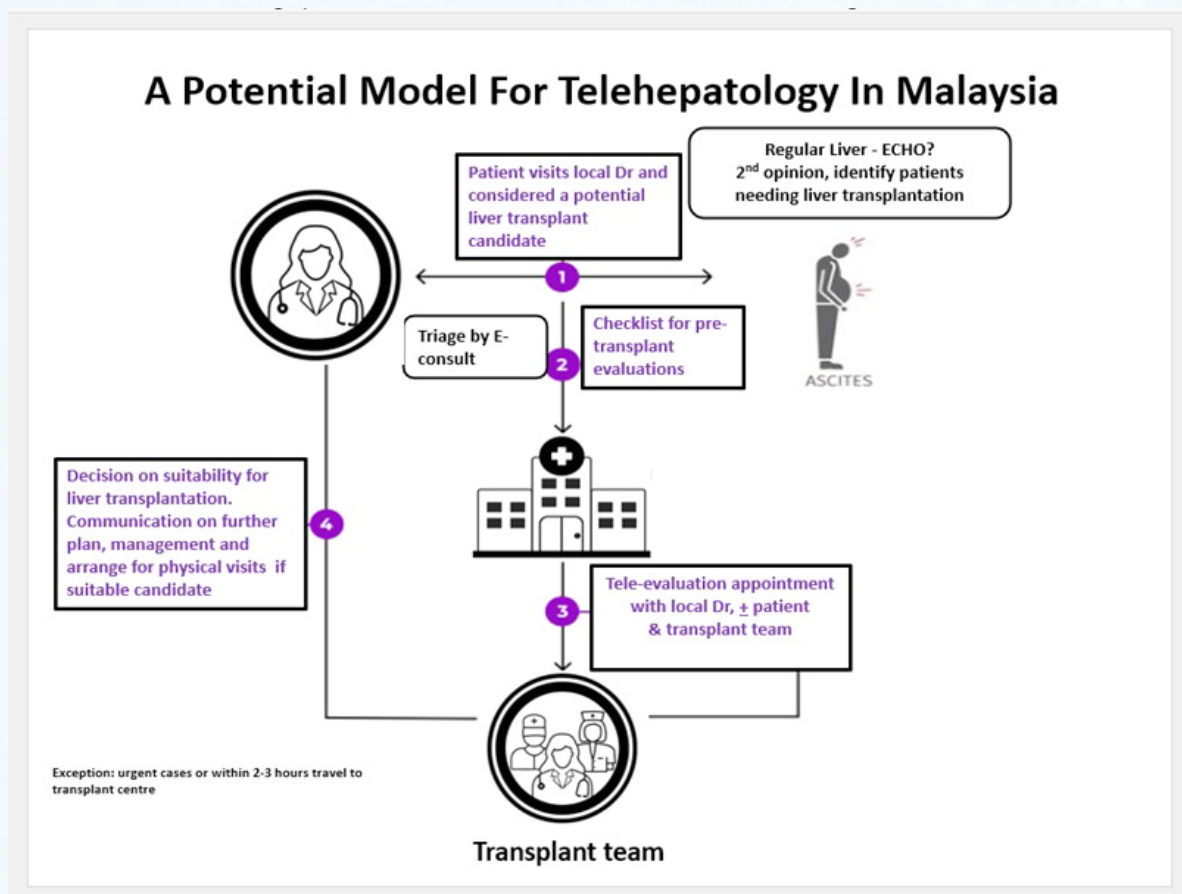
A Potential Model For Telehepatology In Malaysia

Patient visits local Dr and considered a potential liver transplant candidate

Regular Liver - ECHO? 2$^{nd}$ opinion, identify patients needing liver transplantation

1

ASCITES

Triage by E-consult

2

Checklist for pre-transplant evaluations

Decision on suitability for liver transplantation. Communication on further plan, management and arrange for physical visits if suitable candidate

4

3

Tele-evaluation appointment with local Dr, $\pm$ patient & transplant team

Exception: urgent cases or within 2-3 hours travel to transplant centre

Transplant team